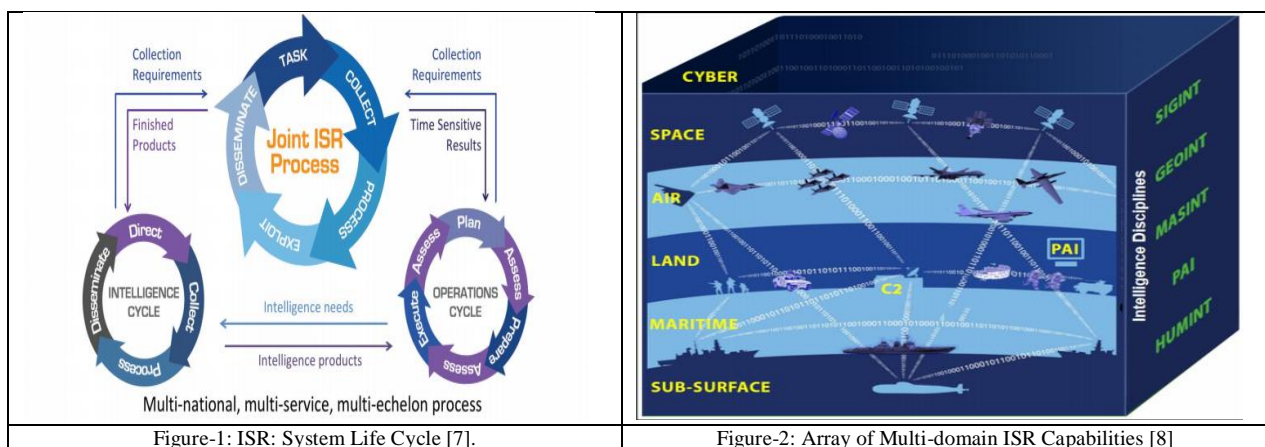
| Collection Requirements<br>Finished Products<br>TASK<br>COLLECT<br>PROCESS<br>EXPLOIT<br>DISSEMINATE<br>Joint ISR Process<br>Collection Requirements<br>Time Sensitive Results<br>Direct<br>Collect<br>Process<br>Disseminate<br>INTELLIGENCE CYCLE<br>Plan<br>Assess<br>Prepare<br>Assess<br>Execute<br>Assess<br>OPERATIONS CYCLE<br>Intelligence needs<br>Intelligence products<br>Multi-national, multi-service, multi-echelon process | CYBER<br>SPACE<br>AIR<br>LAND<br>MARITIME<br>SUB-SURFACE<br>PAI<br>C2<br>Intelligence Disciplines<br>SIGINT<br>GEOINT<br>MASINT<br>PAI<br>HUMINT |
|---|---|
| Figure-1: ISR: System Life Cycle [7]. | Figure-2: Array of Multi-domain ISR Capabilities [8] |